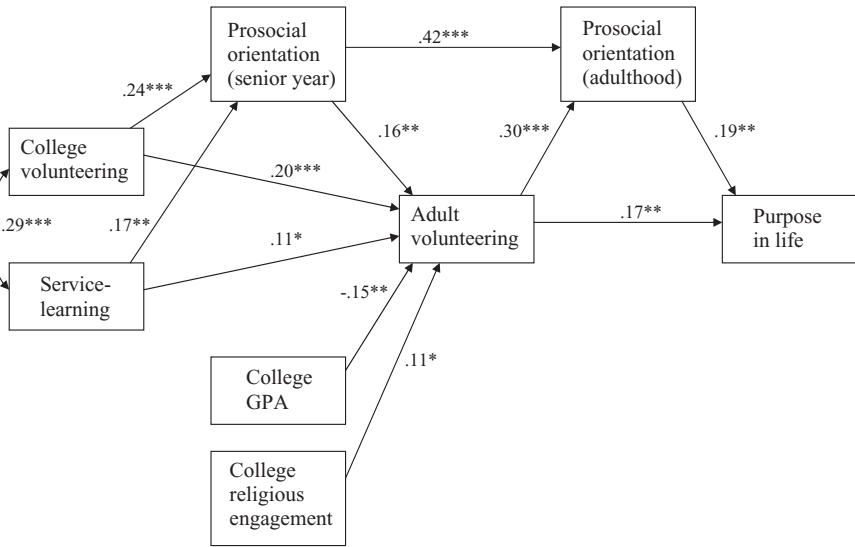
Prosocial orientation (senior year)

.42***

Prosocial orientation (adulthood)

.24***

College volunteering

.16**

.30***

.19**

.20***

.29***

.17**

Adult volunteering

.17**

Purpose in life

.11*

Service-learning

-.15**

.11*

College GPA

College religious engagement